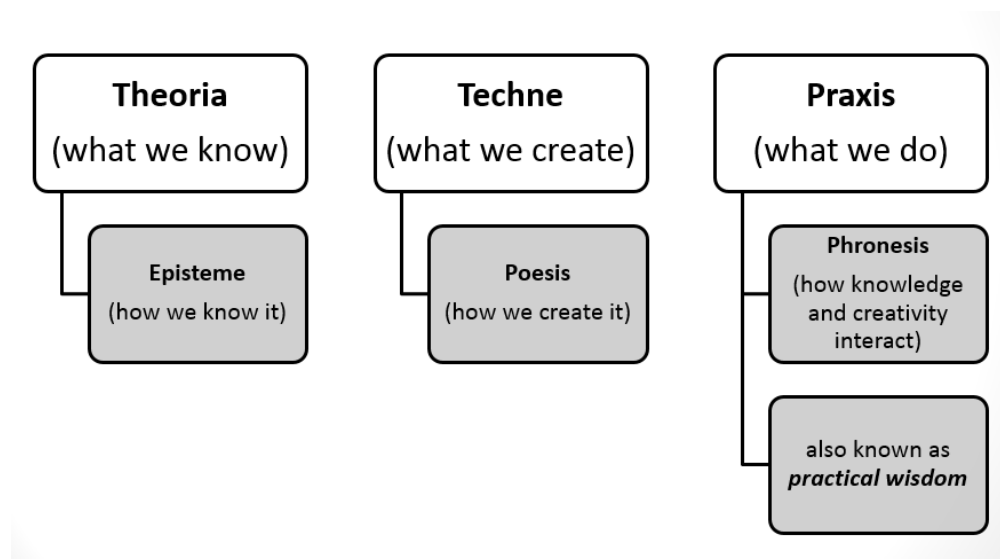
Theoria
(what we know)

Episteme
(how we know it)

Techne
(what we create)

Poesis
(how we create it)

Praxis
(what we do)

Phronesis
(how knowledge and creativity interact)

also known as *practical wisdom*